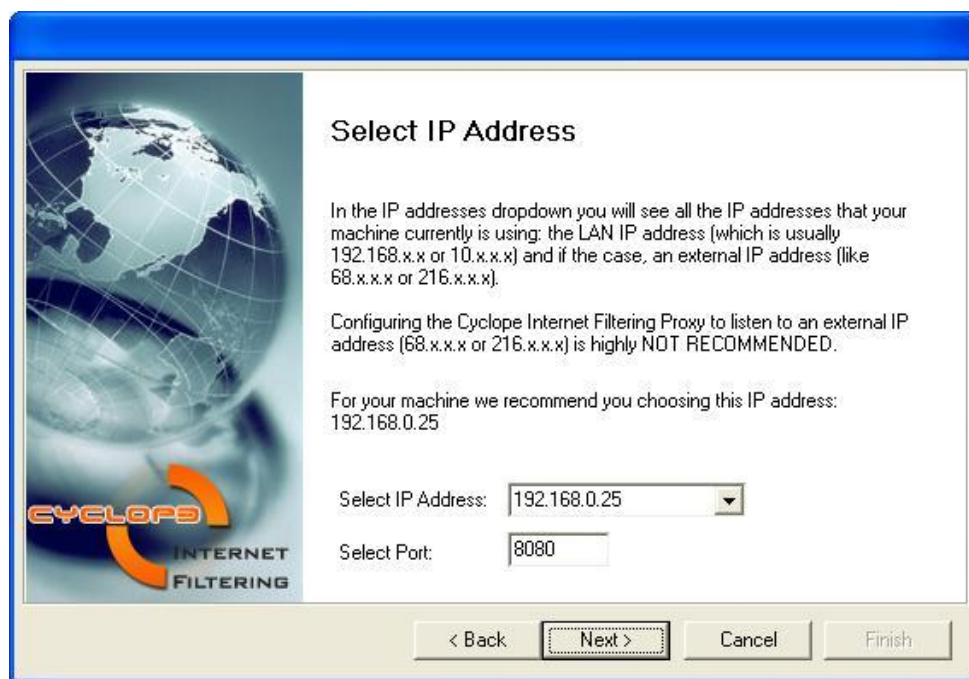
CYCLOPE
INTERNET
FILTERING

Select IP Address

In the IP addresses dropdown you will see all the IP addresses that your machine currently is using: the LAN IP address (which is usually 192.168.x.x or 10.x.x.x) and if the case, an external IP address (like 68.x.x.x or 216.x.x.x).

Configuring the Cyclope Internet Filtering Proxy to listen to an external IP address (68.x.x.x or 216.x.x.x) is highly NOT RECOMMENDED.

For your machine we recommend you choosing this IP address: 192.168.0.25

Select IP Address: 192.168.0.25

Select Port: 8080

< Back | Next > | Cancel | Finish